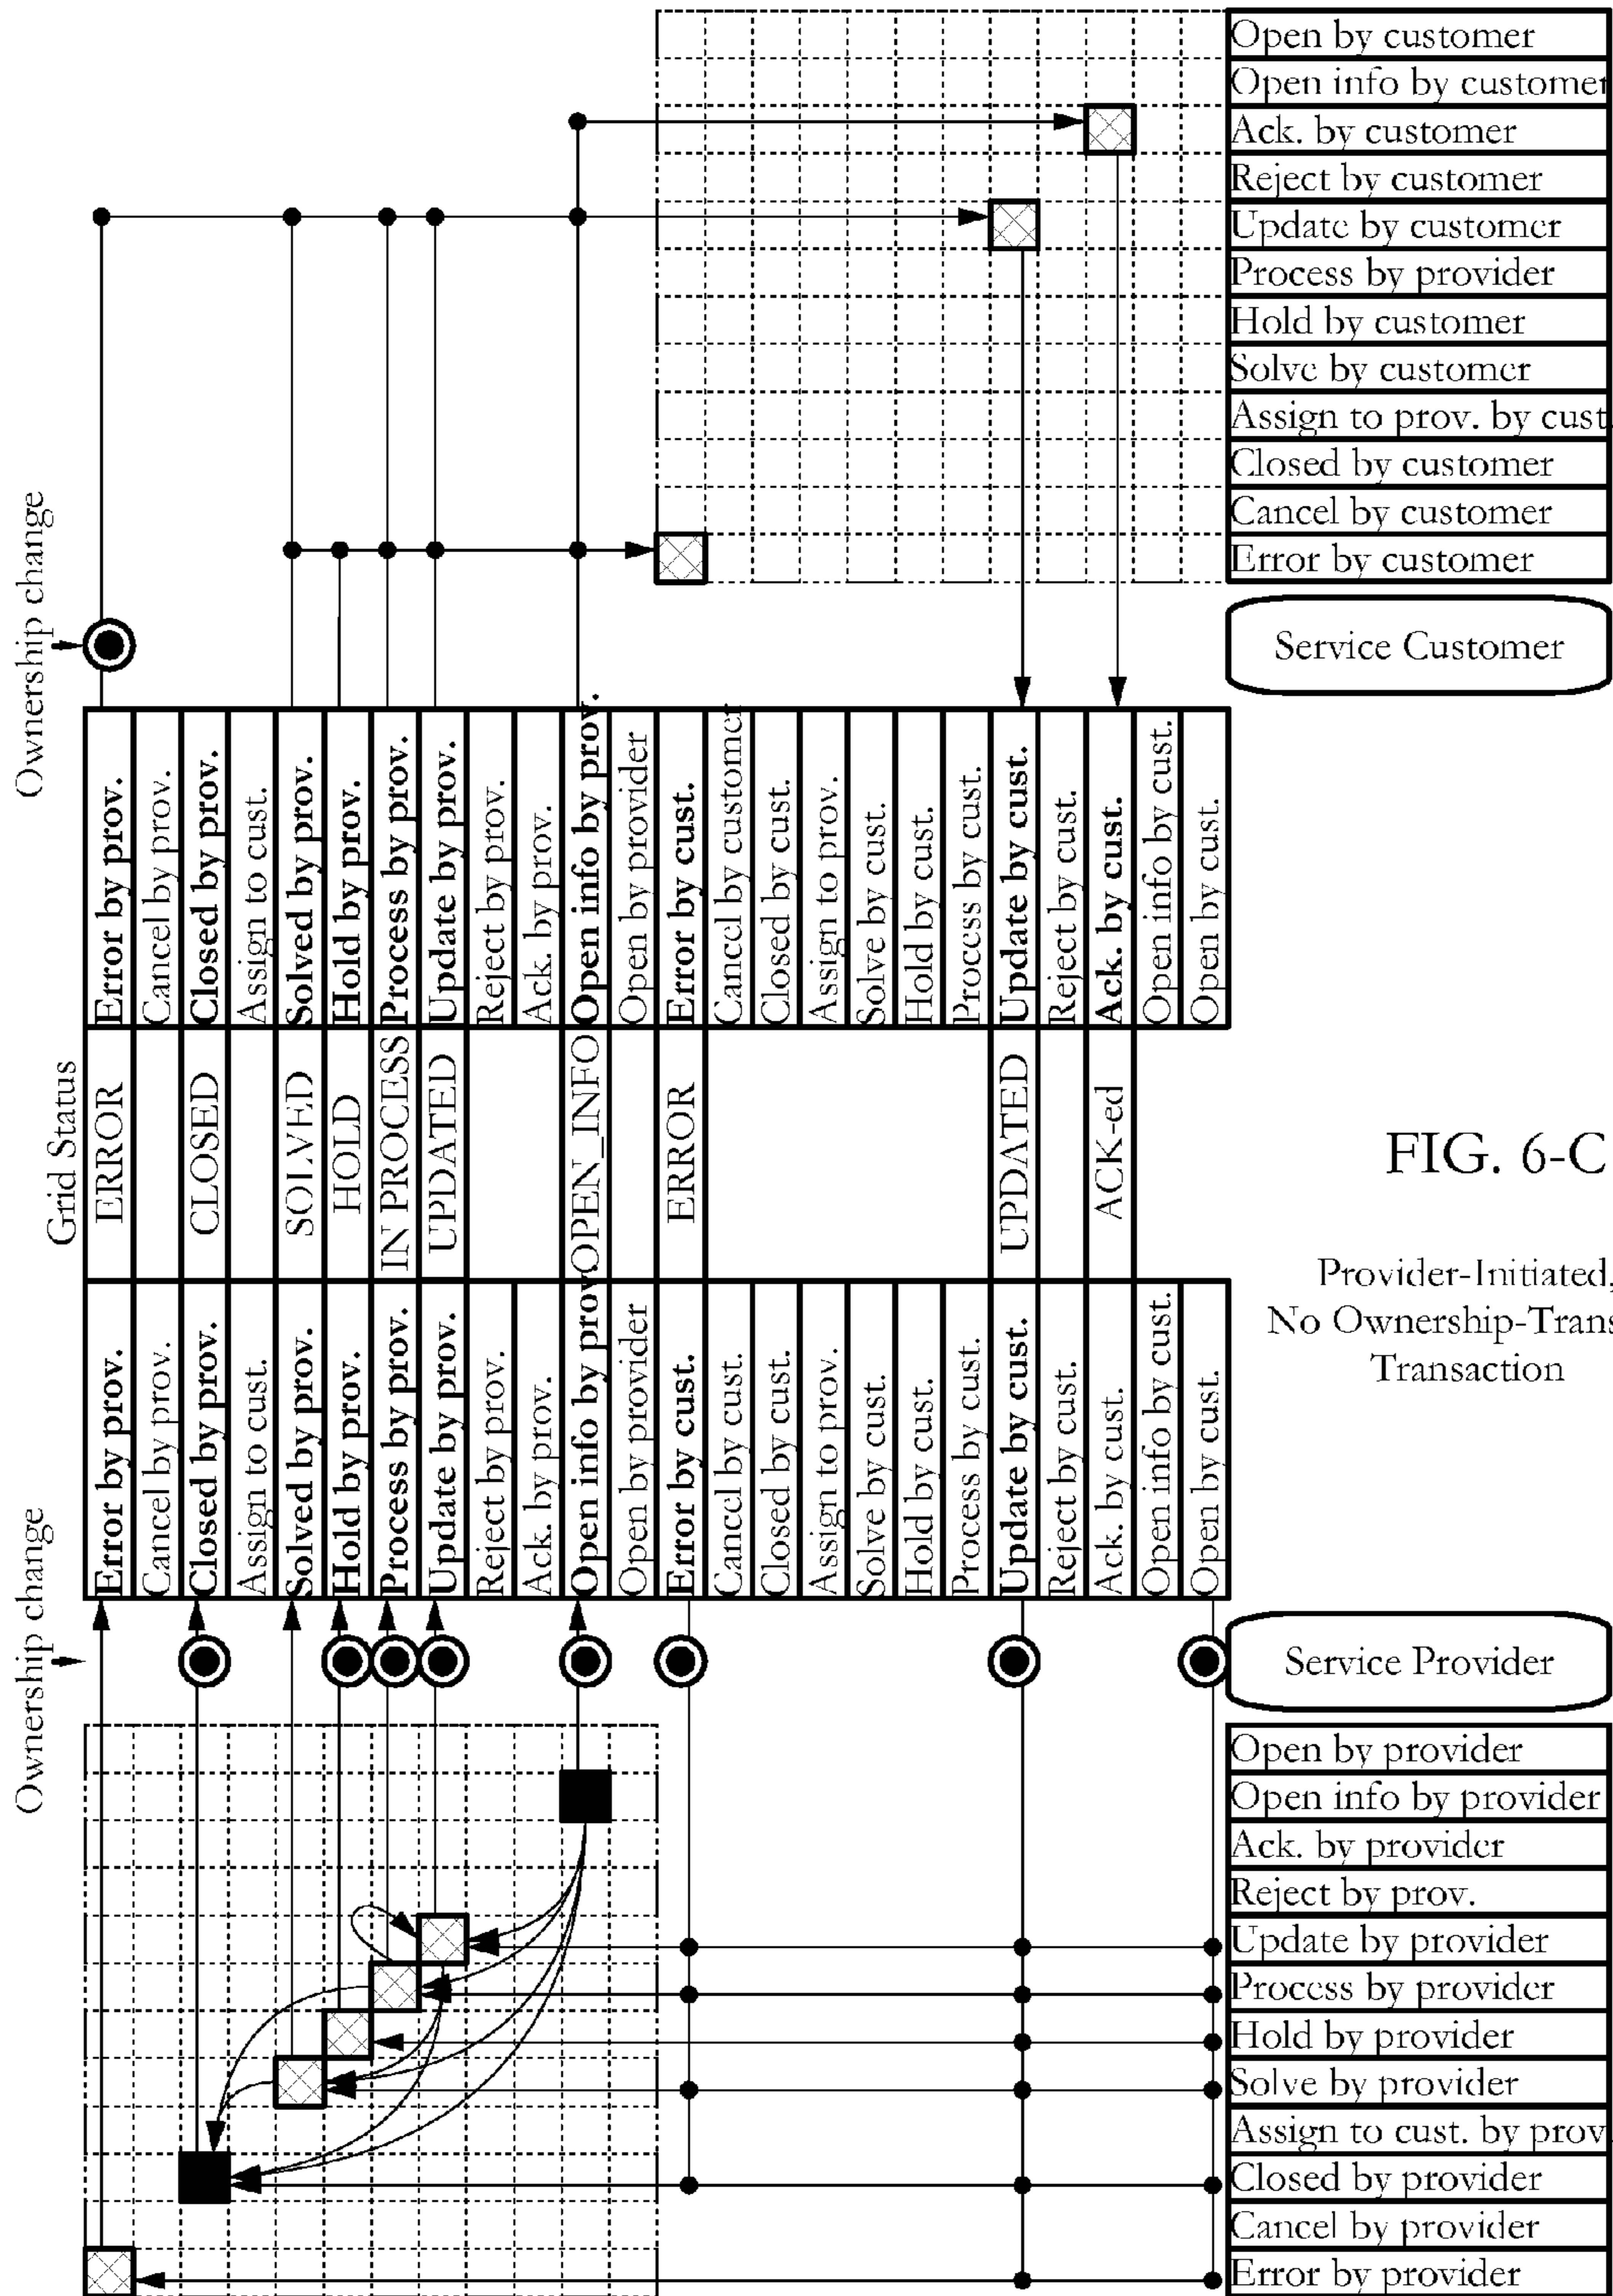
Open by customer
Open info by customer
Ack. by customer
Reject by customer
Update by customer
Process by provider
Hold by customer
Solve by customer
Assign to prov. by cust.
Closed by customer
Cancel by customer
Error by customer

Service Customer

Ownership change

Error by prov.
Cancel by prov.
Closed by prov.
Assign to cust.
Solved by prov.
Hold by prov.
Process by prov.
Update by prov.
Reject by prov.
Ack. by prov.
Open info by prov.
Open by provider
Error by cust.
Cancel by customer
Closed by cust.
Assign to prov.
Solve by cust.
Hold by cust.
Process by cust.
Update by cust.
Reject by cust.
Ack. by cust.
Open info by cust.
Open by cust.

Grid Status
ERROR
CLOSED
SOLVED
HOLD
IN PROCESS
UPDATED
OPEN_INFO
ERROR
UPDATED
ACK-ed

FIG. 6-C

Provider-Initiated,
No Ownership-Trans
Transaction

Error by prov.
Cancel by prov.
Closed by prov.
Assign to cust.
Solved by prov.
Hold by prov.
Process by prov.
Update by prov.
Reject by prov.
Ack. by prov.
Open info by prov.
Open by provider
Error by cust.
Cancel by cust.
Closed by cust.
Assign to prov.
Solve by cust.
Hold by cust.
Process by cust.
Update by cust.
Reject by cust.
Ack. by cust.
Open info by cust.
Open by cust.

Ownership change

Service Provider

Open by provider
Open info by provider
Ack. by provider
Reject by prov.
Update by provider
Process by provider
Hold by provider
Solve by provider
Assign to cust. by prov.
Closed by provider
Cancel by provider
Error by provider